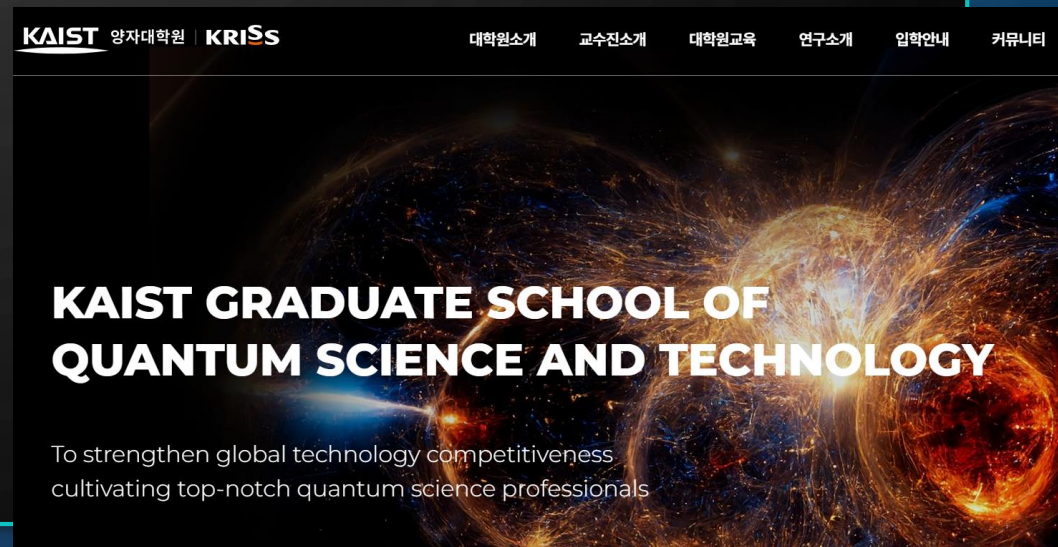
KAIST 양자대학원 | KRISS

대학원소개 교수진소개 대학원교육 연구소개 입학안내 커뮤니티

KAIST GRADUATE SCHOOL OF QUANTUM SCIENCE AND TECHNOLOGY

To strengthen global technology competitiveness cultivating top-notch quantum science professionals